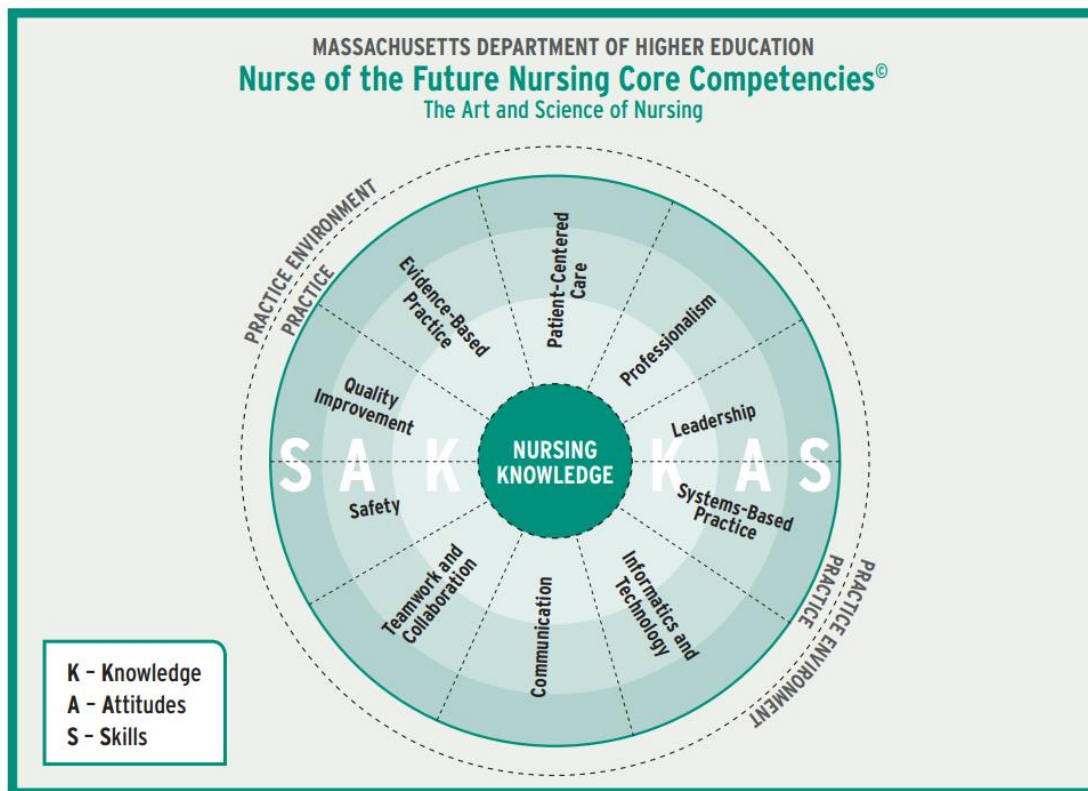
MASSACHUSETTS DEPARTMENT OF HIGHER EDUCATION

Nurse of the Future Nursing Core Competencies©

The Art and Science of Nursing

PRACTICE ENVIRONMENT

PRACTICE

Evidence-Based Practice

Patient-Centered Care

Professionalism

Quality Improvement

Leadership

S A K

NURSING KNOWLEDGE

K A S

Safety

Systems-Based Practice

Teamwork and Collaboration

Communication

Informatics and Technology

PRACTICE

PRACTICE ENVIRONMENT

K – Knowledge
A – Attitudes
S – Skills